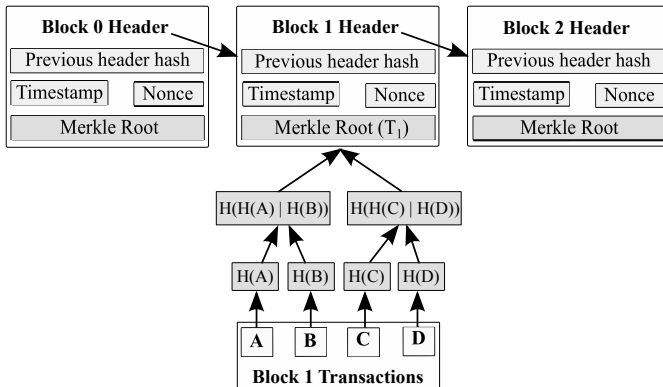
Block 0 Header
Previous header hash
Timestamp
Nonce
Merkle Root

Block 1 Header
Previous header hash
Timestamp
Nonce
Merkle Root ($T_1$)

Block 2 Header
Previous header hash
Timestamp
Nonce
Merkle Root

H(H(A) | H(B))
H(H(C) | H(D))

H(A)
H(B)
H(C)
H(D)

A
B
C
D

Block 1 Transactions